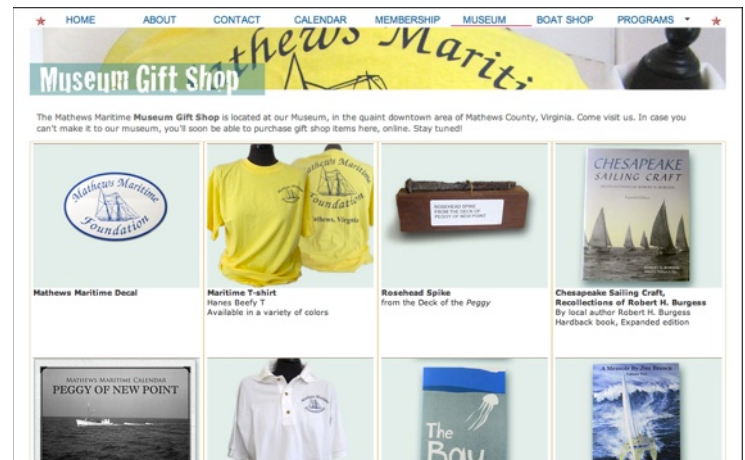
HOME ABOUT CONTACT CALENDAR MEMBERSHIP MUSEUM BOAT SHOP PROGRAMS

athews Mariti

Museum Gift Shop

The Mathews Maritime **Museum Gift Shop** is located at our Museum, in the quaint downtown area of Mathews County, Virginia. Come visit us. In case you can't make it to our museum, you'll soon be able to purchase gift shop items here, online. Stay tuned!

| | | | |
|---|---|---|---|
| Mathews Maritime Foundation | Mathews Maritime Foundation Mathews, Virginia | ROSEHEAD SPIKE FROM THE DECK OF PEGGY OF NEW POINT | CHESAPEAKE SAILING CRAFT |
| **Mathews Maritime Decal** | **Maritime T-shirt** Hanes Beefy T Available in a variety of colors | **Rosehead Spike** from the Deck of the *Peggy* | **Chesapeake Sailing Craft, Recollections of Robert H. Burgess** By local author Robert H. Burgess Hardback book, Expanded edition |
| MATHEWS MARITIME CALENDAR PEGGY OF NEW POINT | | The Bay | A Memoir By Jim Brown |